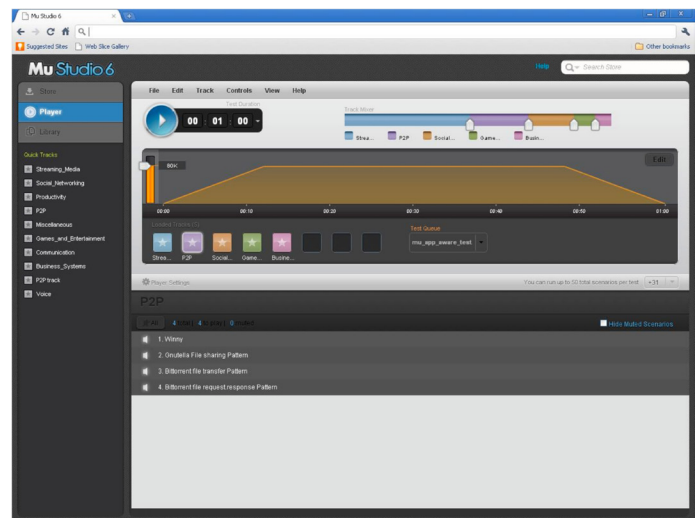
Mu Studio 6

Suggested Sites | Web Slice Gallery | Other bookmarks

Mu Studio 6

Help | Search Store

Store

Player

Library

Quick Tracks

Streaming_Media
Social_Networking
Productivity
P2P
Miscellaneous
Games_and_Entertainment
Communication
Business_Systems
P2P track
Voice

File Edit Track Controls View Help

Test Duration

00 : 01 : 00

Track Mixer

Strea... P2P Social... Game... Busin...

Edit

80X

00:00 00:10 00:20 00:30 00:40 00:50 01:00

Loaded Tracks (5)

Strea... P2P Social... Game... Busine...

Test Queue

mu_app_aware_test

Player Settings

You can run up to 50 total scenarios per test. +31

P2P

All 4 sites | 4 muted | 0 loaded

Hide Muted Scenarios

1. Winny
2. Gnutella File sharing Pattern
3. Bittorrent file transfer Pattern
4. Bittorrent file request response Pattern